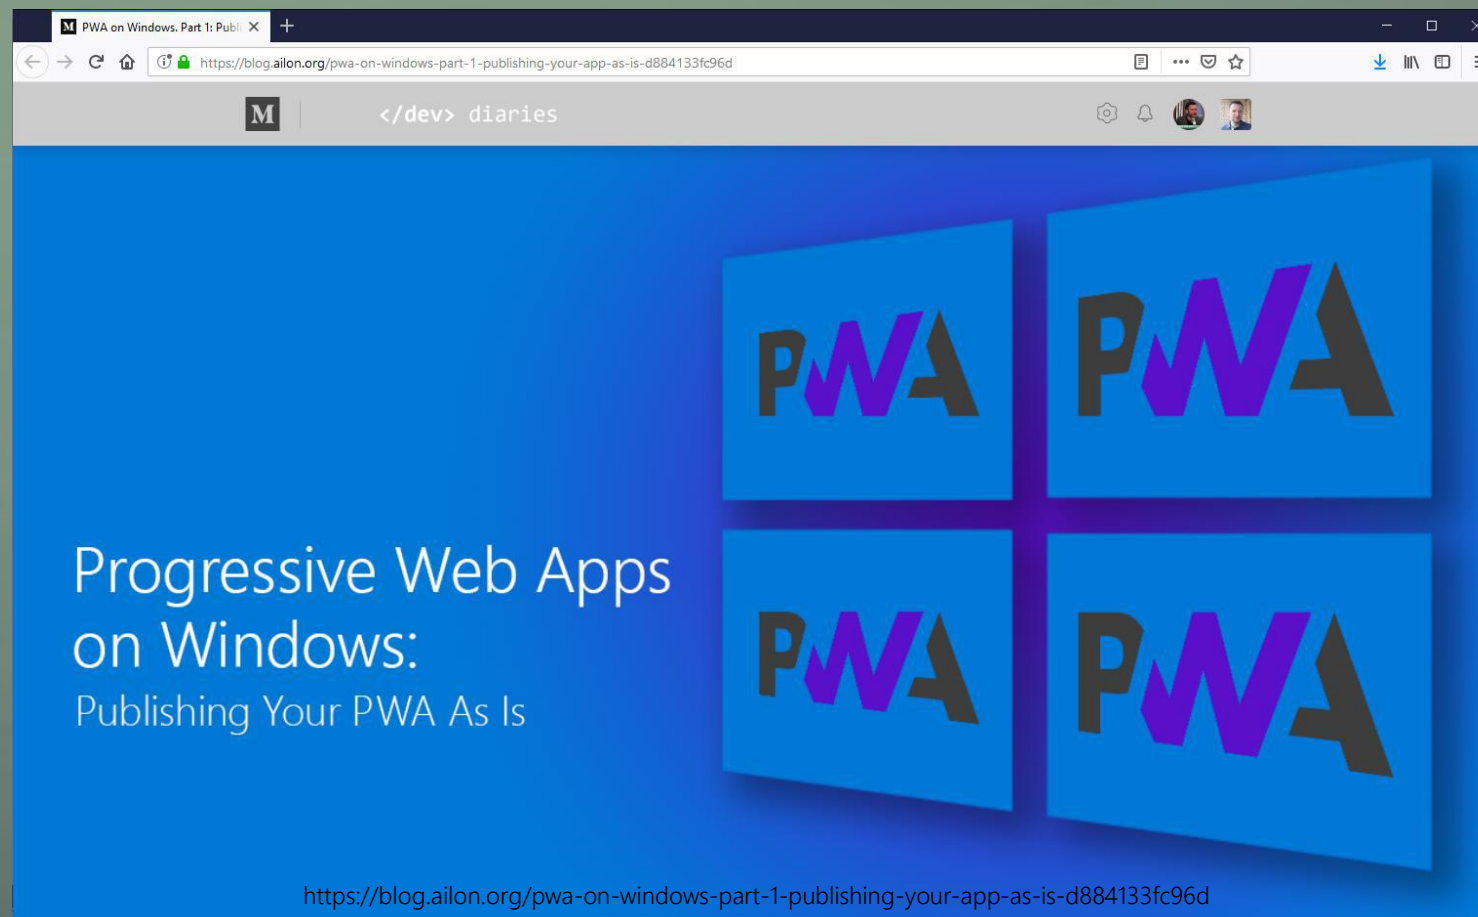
PWA on Windows. Part 1: Publi

https://blog.ailon.org/pwa-on-windows-part-1-publishing-your-app-as-is-d884133fc96d

M

</dev> diaries

PWA

PWA

PWA

PWA

Progressive Web Apps on Windows:

Publishing Your PWA As Is

https://blog.ailon.org/pwa-on-windows-part-1-publishing-your-app-as-is-d884133fc96d